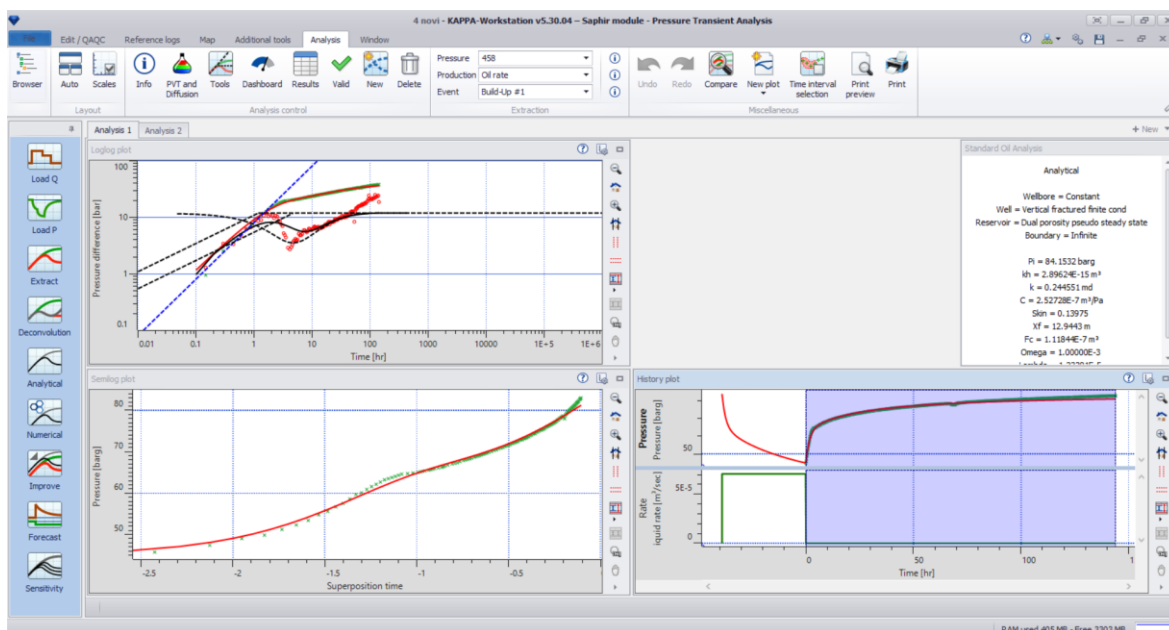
4 novi - KAPPA-Workstation v5.30.04 – Saphir module - Pressure Transient Analysis

File | Edit / QAQC | Reference logs | Map | Additional tools | Analysis | Window

Browser | Auto | Scales | Info | PVT and Diffusion | Tools | Dashboard | Results | Valid | New | Delete
Layout | Analysis control

Pressure 458
Production Oil rate
Event Build-Up #1
Extraction

Undo | Redo | Compare | New plot | Time interval selection | Print preview | Print
Miscellaneous

Analysis 1 | Analysis 2
+ New

Load Q
Load P
Extract
Deconvolution
Analytical
Numerical
Improve
Forecast
Sensitivity

Loglog plot
Pressure difference [bar]
100
10
1
0.1
0.01 0.1 1 10 100 1000 10000 1E+5 1E+6
Time [hr]

Standard Oil Analysis

Analytical

Wellbore = Constant
Well = Vertical fractured finite cond
Reservoir = Dual porosity pseudo steady state
Boundary = Infinite

Pi = 84.1532 barg
kh = 2.89624E-15 m³
k = 0.244551 md
C = 2.52728E-7 m³/Pa
Skin = 0.13975
Xf = 12.9443 m
Fc = 1.11844E-7 m³
Omega = 1.00000E-3
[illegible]

Semilog plot
Pressure [barg]
80
70
60
50
-2.5 -2 -1.5 -1 -0.5
Superposition time

History plot
Pressure
Pressure [barg]
50
Rate
iquid rate [m³/sec]
5E-5
0
0 50 100
Time [hr]

RAM used 405 MB - Free 2202 MB